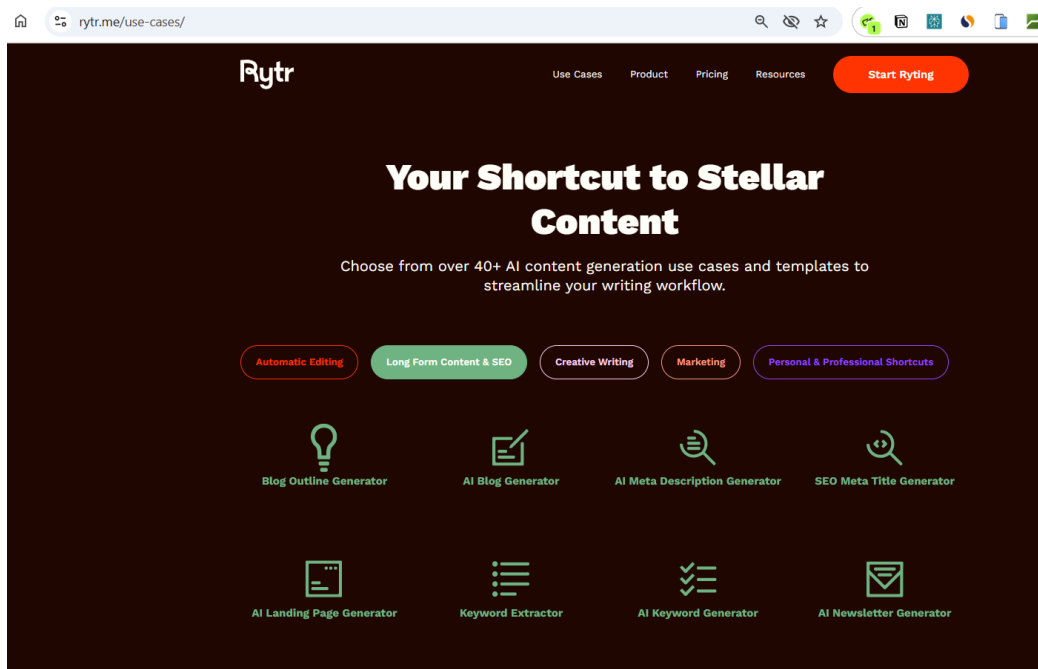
rytr.me/use-cases/

Rytr

Use Cases Product Pricing Resources Start Ryting

Your Shortcut to Stellar Content

Choose from over 40+ AI content generation use cases and templates to streamline your writing workflow.

Automatic Editing Long Form Content & SEO Creative Writing Marketing Personal & Professional Shortcuts

Blog Outline Generator
AI Blog Generator
AI Meta Description Generator
SEO Meta Title Generator

AI Landing Page Generator
Keyword Extractor
AI Keyword Generator
AI Newsletter Generator